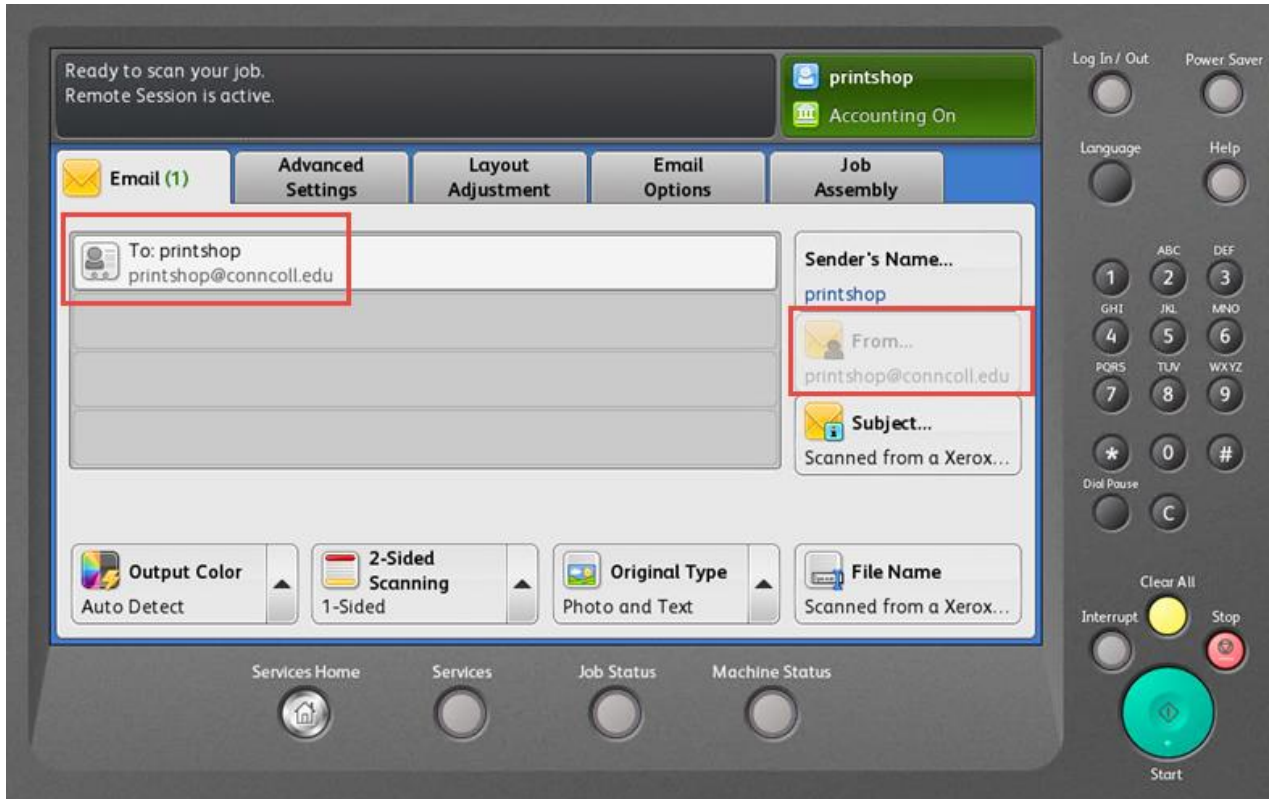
Ready to scan your job.
Remote Session is active.

printshop
Accounting On

Log In / Out
Power Saver
Language
Help

Email (1)
Advanced Settings
Layout Adjustment
Email Options
Job Assembly

To: printshop
printshop@conncoll.edu

Sender's Name...
printshop

From...
printshop@conncoll.edu

Subject...
Scanned from a Xerox...

Output Color
Auto Detect

2-Sided Scanning
1-Sided

Original Type
Photo and Text

File Name
Scanned from a Xerox...

1
ABC 2
DEF 3
GHI 4
JKL 5
MNO 6
PQRS 7
TUV 8
WXYZ 9
*
0
#
Dial Pause
C

Clear All
Interrupt
Stop
Start

Services Home
Services
Job Status
Machine Status